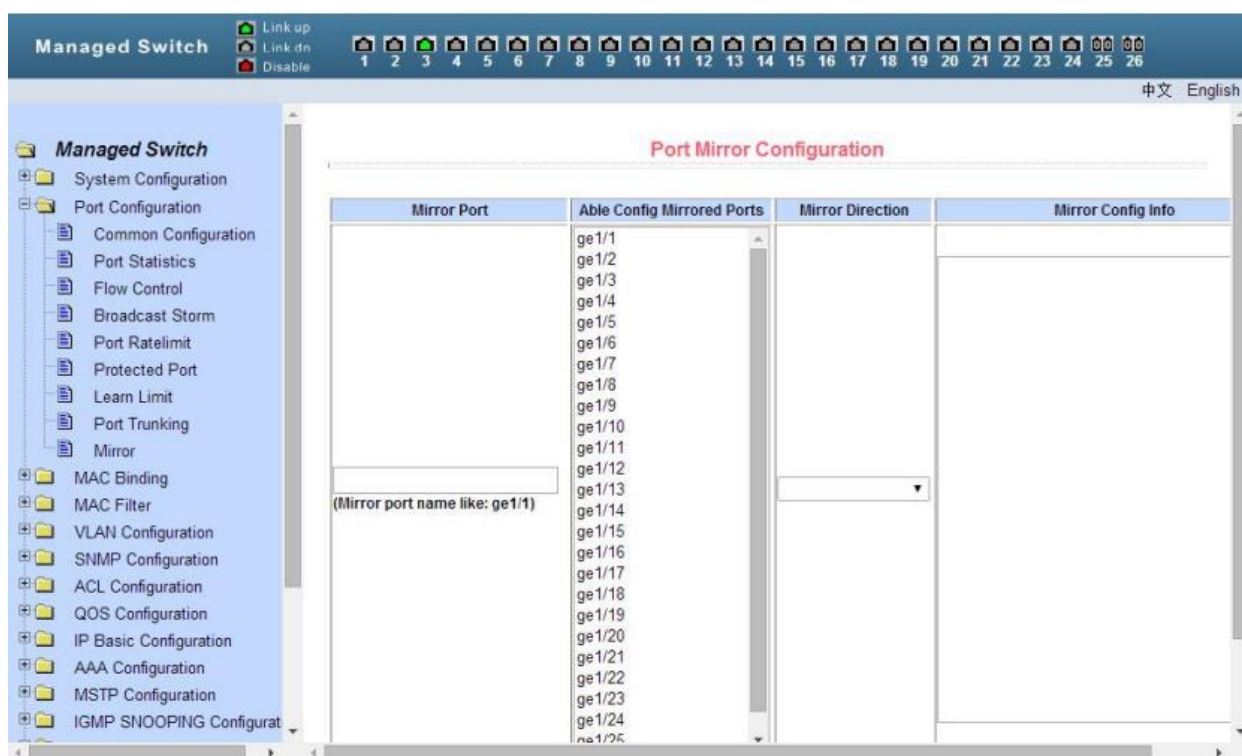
Managed Switch

Link up
Link dn
Disable

1 2 3 4 5 6 7 8 9 10 11 12 13 14 15 16 17 18 19 20 21 22 23 24 25 26

中文 English

Managed Switch
System Configuration
Port Configuration
Common Configuration
Port Statistics
Flow Control
Broadcast Storm
Port Ratelimit
Protected Port
Learn Limit
Port Trunking
Mirror
MAC Binding
MAC Filter
VLAN Configuration
SNMP Configuration
ACL Configuration
QOS Configuration
IP Basic Configuration
AAA Configuration
MSTP Configuration
IGMP SNOOPING Configurat

Port Mirror Configuration

| Mirror Port | Able Config Mirrored Ports | Mirror Direction | Mirror Config Info |
|---|---|---|---|
| (Mirror port name like: ge1/1) | ge1/1 ge1/2 ge1/3 ge1/4 ge1/5 ge1/6 ge1/7 ge1/8 ge1/9 ge1/10 ge1/11 ge1/12 ge1/13 ge1/14 ge1/15 ge1/16 ge1/17 ge1/18 ge1/19 ge1/20 ge1/21 ge1/22 ge1/23 ge1/24 ge1/25 | | |